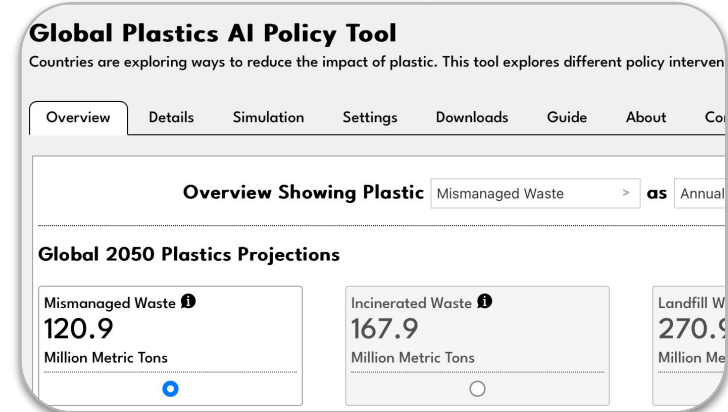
Global Plastics AI Policy Tool

Countries are exploring ways to reduce the impact of plastic. This tool explores different policy interven

Overview Details Simulation Settings Downloads Guide About Co

Overview Showing Plastic Mismanaged Waste > as Annual

Global 2050 Plastics Projections

Mismanaged Waste
120.9
Million Metric Tons

Incinerated Waste
167.9
Million Metric Tons

Landfill W
270.
Million Me